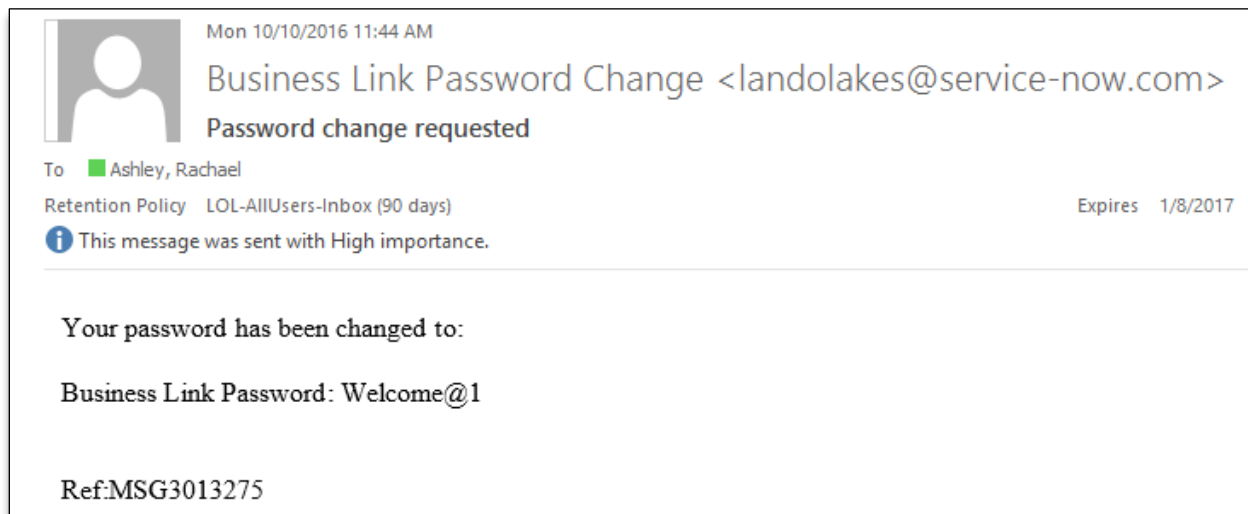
Mon 10/10/2016 11:44 AM

Business Link Password Change <landolakes@service-now.com>

Password change requested

To Ashley, Rachael

Retention Policy LOL-AllUsers-Inbox (90 days) Expires 1/8/2017

This message was sent with High importance.

Your password has been changed to:

Business Link Password: Welcome@1

Ref:MSG3013275